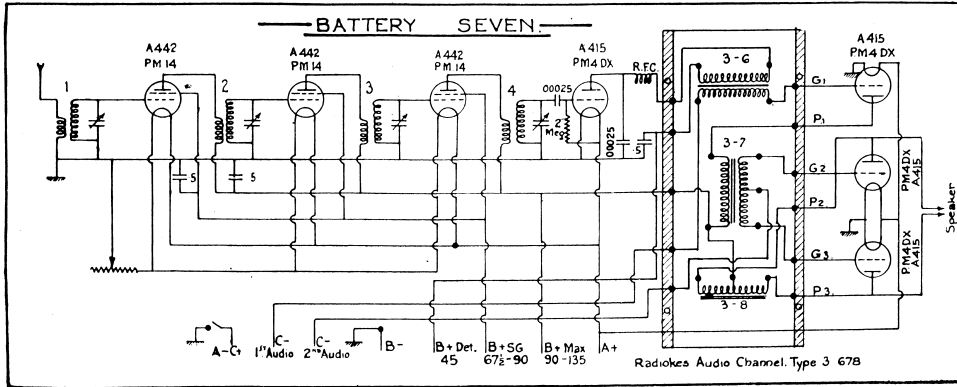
BATTERY SEVEN.

A442
PM14

A442
PM14

A442
PM14

A415
PM4 DX

A415
PM4 DX

1

2

3

4

5

5

00025

2 Meg

00025

.5

R.F.C.

3 - 6

3 - 7

3 - 8

G1

P1

G2

P2

G3

P3

PM4Dx
A415

PM4Dx
A415

Speaker

A - C+

C-
1st Audio

C-
2nd Audio

B-

B + Det.
45

B + SG
$67\frac{1}{2}$ - 90

B + Max
90 - 135

A+

Radiokes Audio Channel. Type 3 678